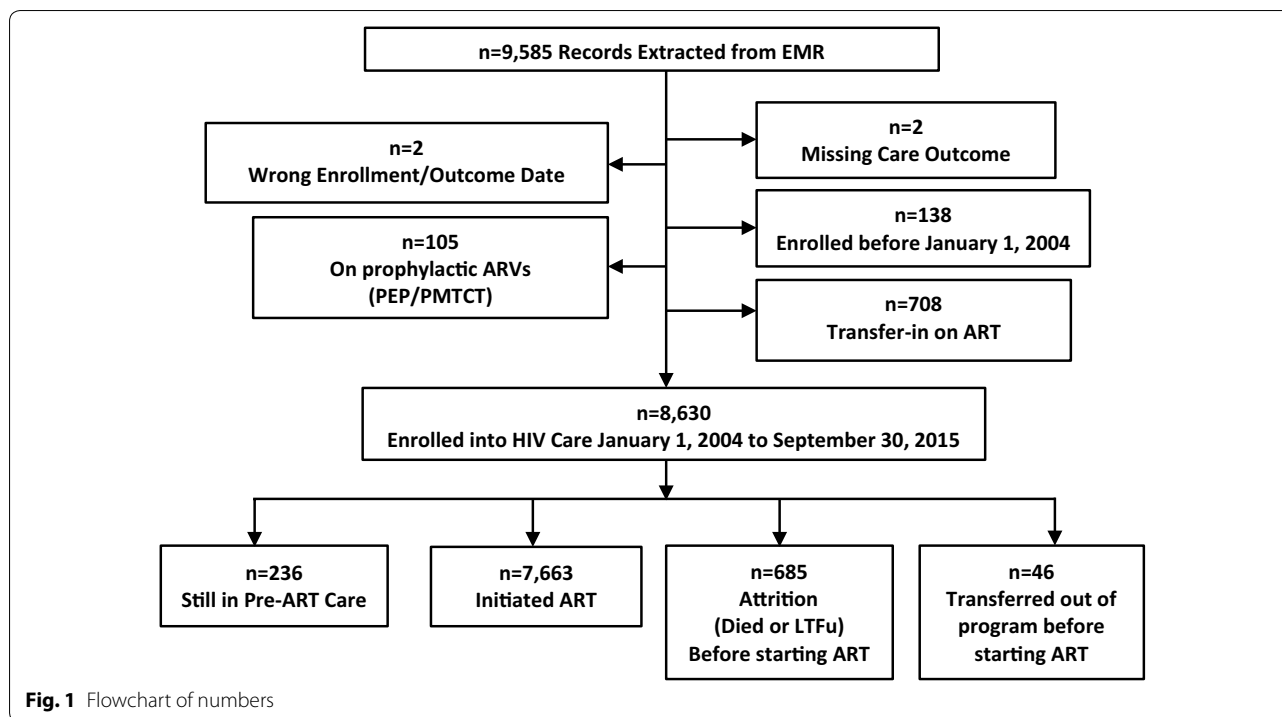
n=9,585 Records Extracted from EMR

n=2
Wrong Enrollment/Outcome Date

n=2
Missing Care Outcome

n=138
Enrolled before January 1, 2004

n=105
On prophylactic ARVs
(PEP/PMTCT)

n=708
Transfer-in on ART

n=8,630
Enrolled into HIV Care January 1, 2004 to September 30, 2015

n=236
Still in Pre-ART Care

n=7,663
Initiated ART

n=685
Attrition
(Died or LTFu)
Before starting ART

n=46
Transferred out of program before starting ART

Fig. 1 Flowchart of numbers